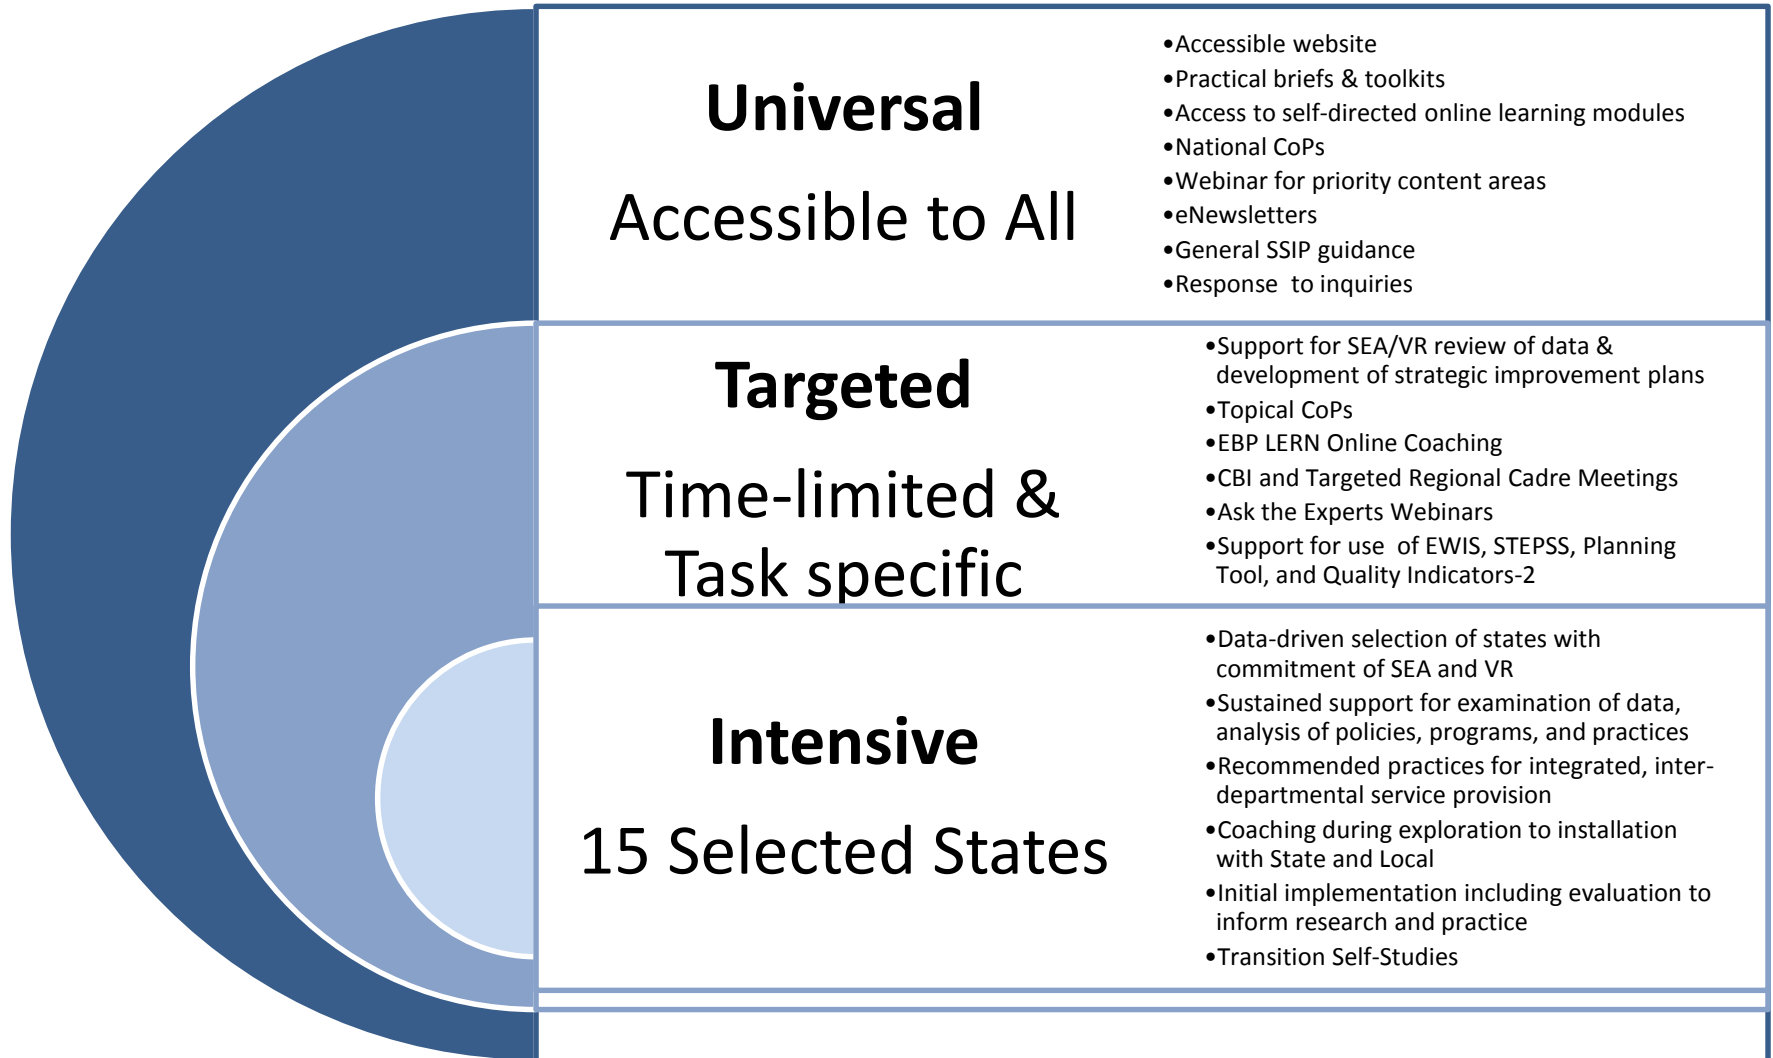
Universal

Accessible to All

•Accessible website
•Practical briefs & toolkits
•Access to self-directed online learning modules
•National CoPs
•Webinar for priority content areas
•eNewsletters
•General SSIP guidance
•Response to inquiries

Targeted

Time-limited & Task specific

•Support for SEA/VR review of data & development of strategic improvement plans
•Topical CoPs
•EBP LERN Online Coaching
•CBI and Targeted Regional Cadre Meetings
•Ask the Experts Webinars
•Support for use of EWIS, STEPSS, Planning Tool, and Quality Indicators-2

Intensive

15 Selected States

•Data-driven selection of states with commitment of SEA and VR
•Sustained support for examination of data, analysis of policies, programs, and practices
•Recommended practices for integrated, inter-departmental service provision
•Coaching during exploration to installation with State and Local
•Initial implementation including evaluation to inform research and practice
•Transition Self-Studies